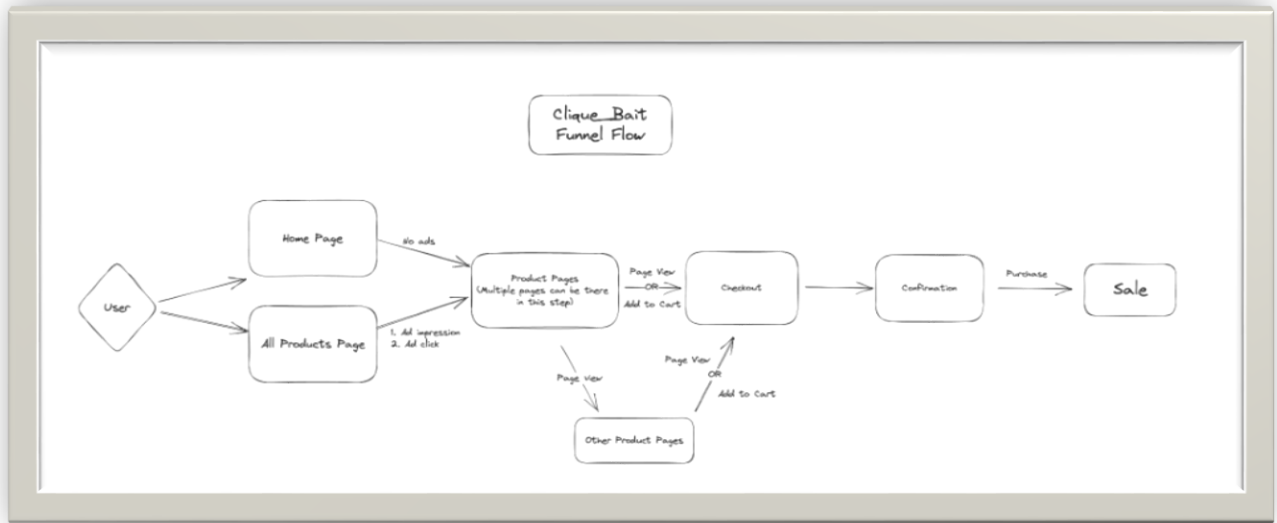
Clique_Bait Funnel Flow

User

Home Page

All Products Page

No ads

1. Ad impression
2. Ad click

Product Pages (Multiple pages can be there in this step)

Page View
OR
Add to Cart

Checkout

Confirmation

Purchase

Sale

Page View

Other Product Pages

Page View
OR
Add to Cart